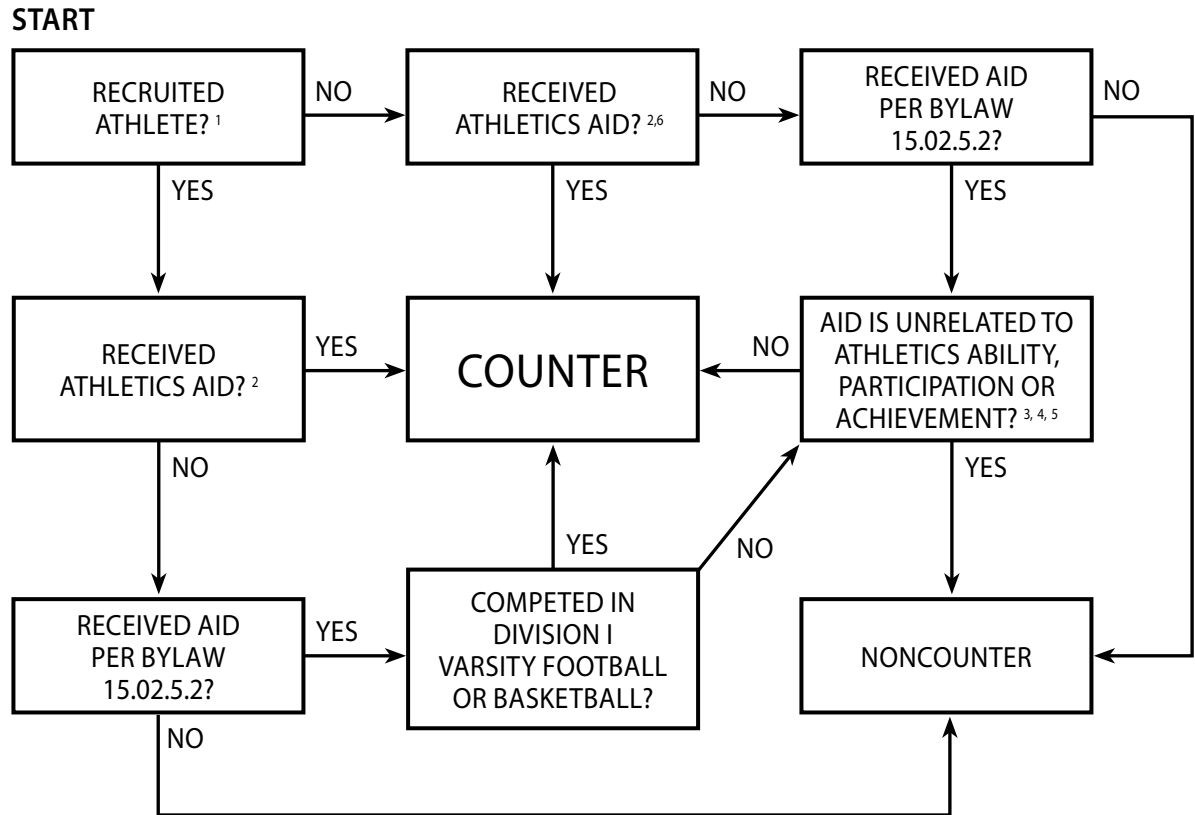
START

RECRUITED ATHLETE? $^{1}$

NO

RECEIVED ATHLETICS AID? $^{2,6}$

NO

RECEIVED AID PER BYLAW 15.02.5.2?

NO

YES

YES

YES

RECEIVED ATHLETICS AID? $^{2}$

YES

COUNTER

NO

AID IS UNRELATED TO ATHLETICS ABILITY, PARTICIPATION OR ACHIEVEMENT? $^{3, 4, 5}$

NO

YES

YES

NO

RECEIVED AID PER BYLAW 15.02.5.2?

YES

COMPETED IN DIVISION I VARSITY FOOTBALL OR BASKETBALL?

NONCOUNTER

NO